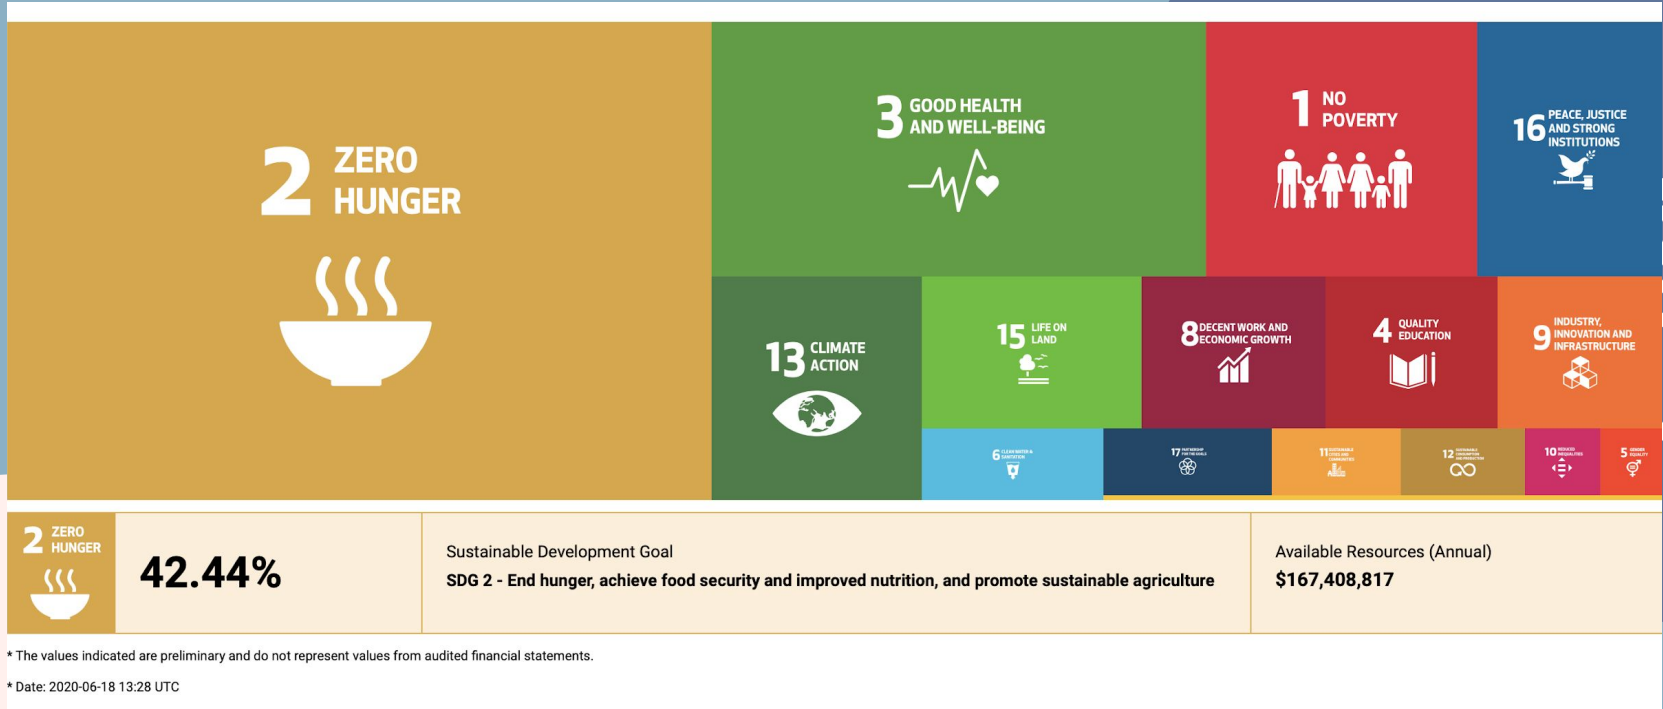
2 ZERO HUNGER

3 GOOD HEALTH AND WELL-BEING

1 NO POVERTY

16 PEACE, JUSTICE AND STRONG INSTITUTIONS

13 CLIMATE ACTION

15 LIFE ON LAND

8 DECENT WORK AND ECONOMIC GROWTH

4 QUALITY EDUCATION

9 INDUSTRY, INNOVATION AND INFRASTRUCTURE

6 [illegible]

17 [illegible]

11 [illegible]

12 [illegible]

10 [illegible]

5 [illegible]

2 ZERO HUNGER

42.44%

Sustainable Development Goal

SDG 2 - End hunger, achieve food security and improved nutrition, and promote sustainable agriculture

Available Resources (Annual)

$167,408,817

* The values indicated are preliminary and do not represent values from audited financial statements.

* Date: 2020-06-18 13:28 UTC